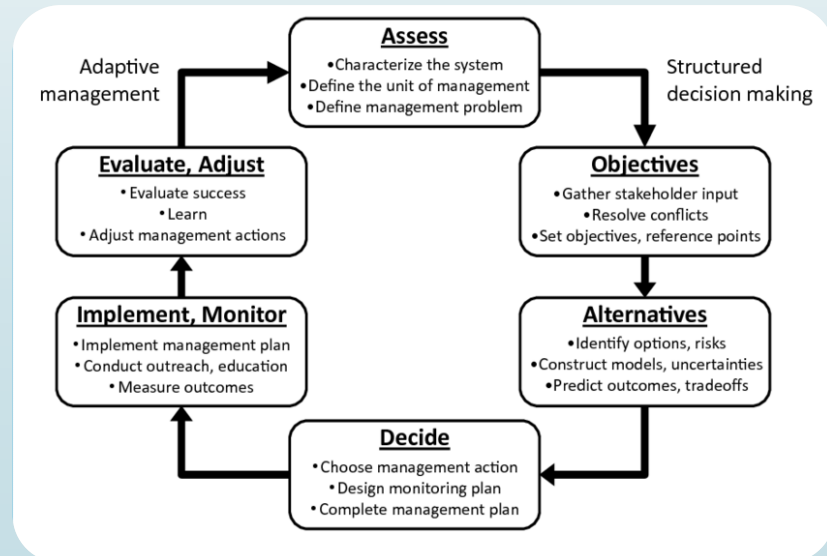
Adaptive management

Assess
•Characterize the system
•Define the unit of management
•Define management problem

Structured decision making

Evaluate, Adjust
• Evaluate success
• Learn
• Adjust management actions

Objectives
•Gather stakeholder input
•Resolve conflicts
•Set objectives, reference points

Implement, Monitor
• Implement management plan
• Conduct outreach, education
• Measure outcomes

Alternatives
•Identify options, risks
•Construct models, uncertainties
•Predict outcomes, tradeoffs

Decide
• Choose management action
• Design monitoring plan
• Complete management plan